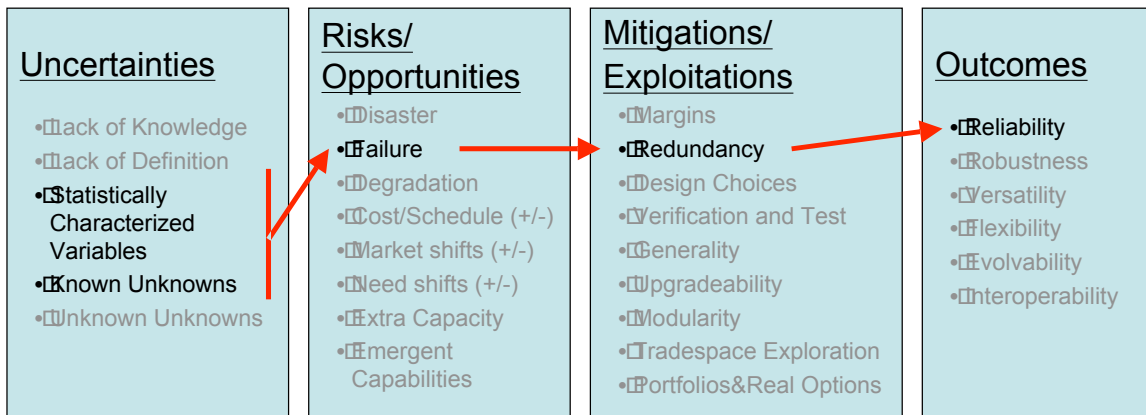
Uncertainties

•Lack of Knowledge
•Lack of Definition
•Statistically Characterized Variables
•Known Unknowns
•Unknown Unknowns

Risks/ Opportunities

•Disaster
•Failure
•Degradation
•Cost/Schedule (+/-)
•Market shifts (+/-)
•Need shifts (+/-)
•Extra Capacity
•Emergent Capabilities

Mitigations/ Exploitations

•Margins
•Redundancy
•Design Choices
•Verification and Test
•Generality
•Upgradeability
•Modularity
•Tradespace Exploration
•Portfolios&Real Options

Outcomes

•Reliability
•Robustness
•Versatility
•Flexibility
•Evolvability
•Interoperability